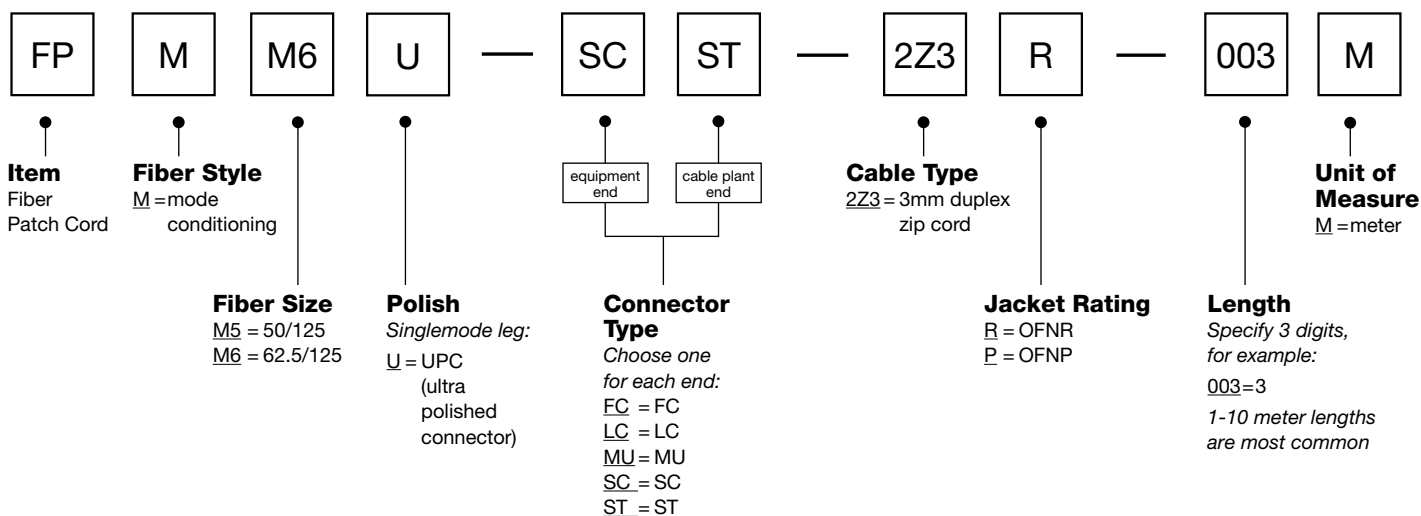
FP M M6 U — SC ST — 2Z3 R — 003 M

equipment end

cable plant end

**Item**
Fiber Patch Cord

**Fiber Style**
M = mode conditioning

**Cable Type**
2Z3 = 3mm duplex zip cord

**Unit of Measure**
M = meter

**Fiber Size**
M5 = 50/125
M6 = 62.5/125

**Polish**
*Singlemode leg:*
U = UPC (ultra polished connector)

**Connector Type**
*Choose one for each end:*
FC = FC
LC = LC
MU = MU
SC = SC
ST = ST

**Jacket Rating**
R = OFNR
P = OFNP

**Length**
*Specify 3 digits, for example:*
003 = 3
*1-10 meter lengths are most common*